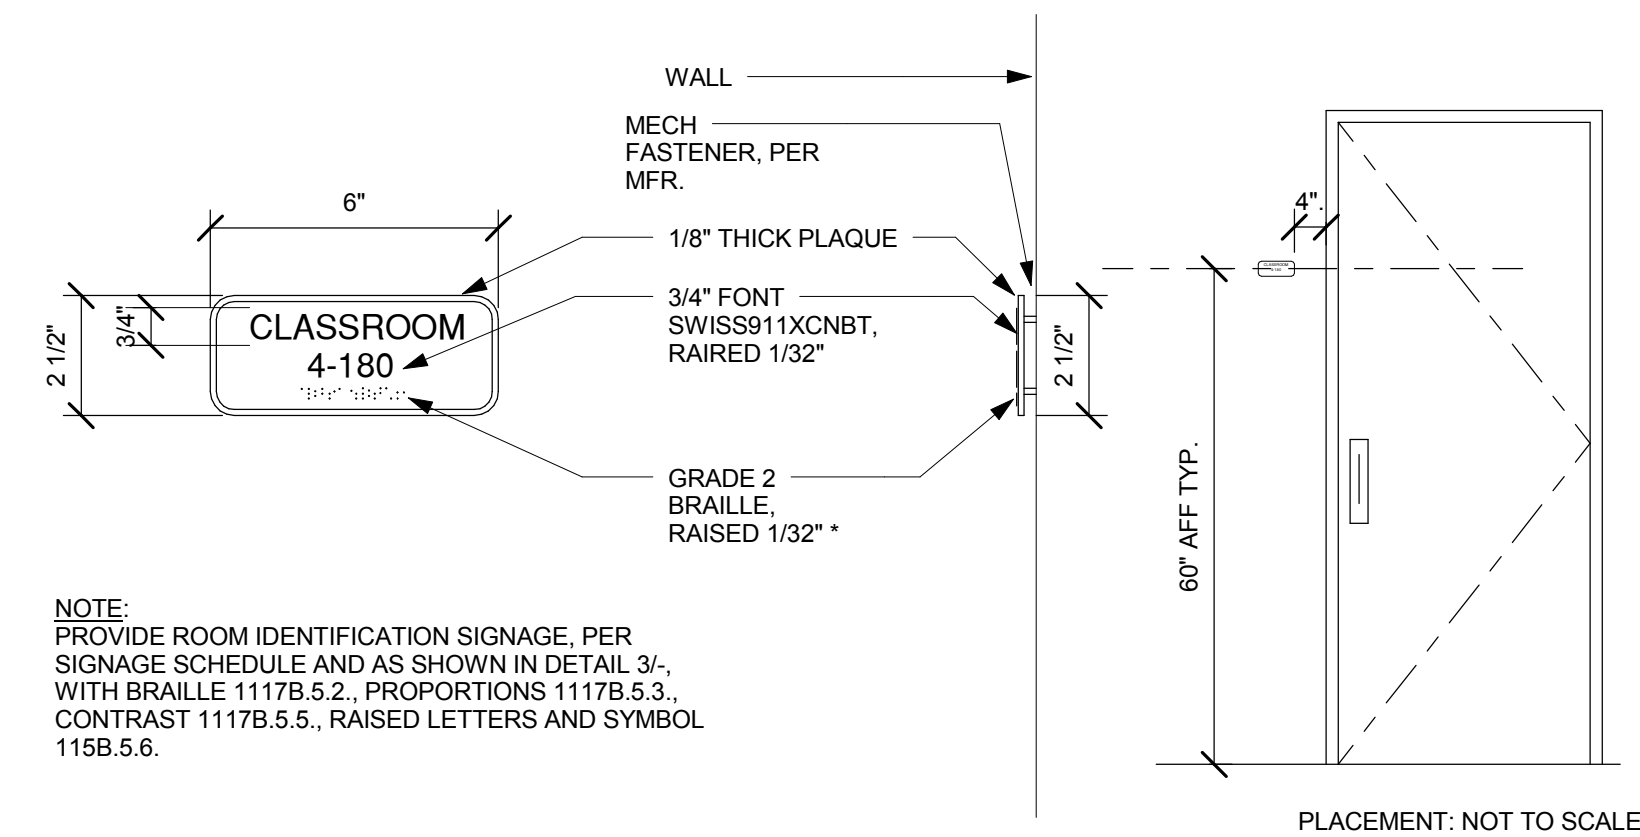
WALL

MECH FASTENER, PER MFR.

6"

1/8" THICK PLAQUE

3/4" FONT SWISS911XCNBT, RAIRED 1/32"

2 1/2"

3/4"

CLASSROOM
4-180

2 1/2"

GRADE 2 BRAILLE, RAISED 1/32" *

4".

CLASSROOM

60" AFF TYP.

NOTE:
PROVIDE ROOM IDENTIFICATION SIGNAGE, PER SIGNAGE SCHEDULE AND AS SHOWN IN DETAIL 3/-, WITH BRAILLE 1117B.5.2., PROPORTIONS 1117B.5.3., CONTRAST 1117B.5.5., RAISED LETTERS AND SYMBOL 115B.5.6.

PLACEMENT: NOT TO SCALE